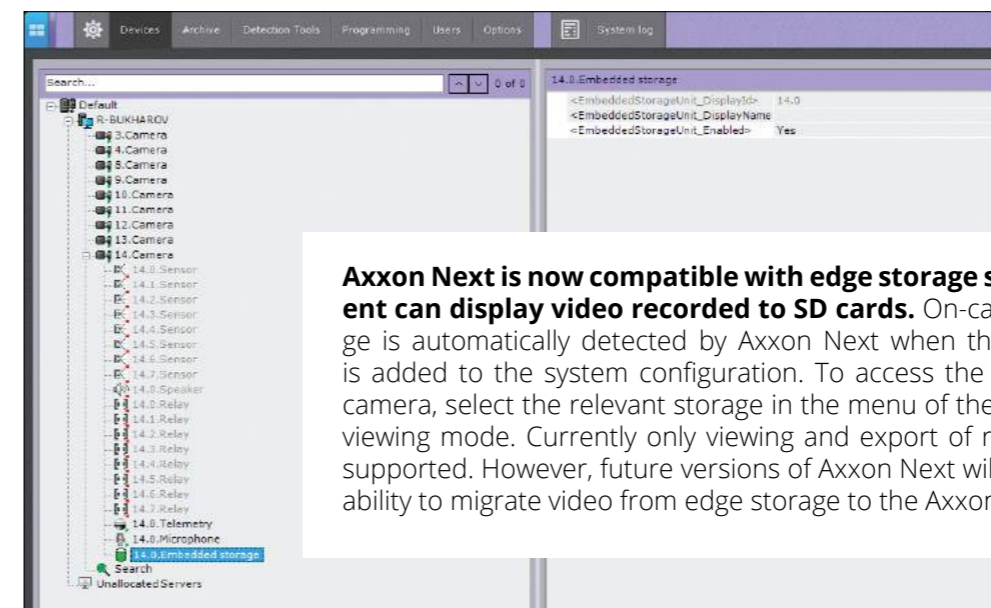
Devices Archive Detection Tools Programming Users Options System log

Search... 0 of 0

Default
R-BUKHAROV
3.Camera
4.Camera
8.Camera
9.Camera
10.Camera
11.Camera
12.Camera
13.Camera
14.Camera
14.0.Sensor
14.1.Sensor
14.2.Sensor
14.3.Sensor
14.4.Sensor
14.5.Sensor
14.6.Sensor
14.7.Sensor
14.0.Speaker
14.0.Relay
14.1.Relay
14.2.Relay
14.3.Relay
14.4.Relay
14.5.Relay
14.6.Relay
14.7.Relay
14.0.Telemetry
14.0.Microphone
14.0.Embedded storage
Search
Unallocated Servers

14.0.Embedded storage

| | |
|---|---|
| <EmbeddedStorageUnit_DisplayId> | 14.0 |
| <EmbeddedStorageUnit_DisplayName | |
| <EmbeddedStorageUnit_Enabled> | Yes |

**Axxon Next is now compatible with edge storage s ent can display video recorded to SD cards.** On-ca ge is automatically detected by Axxon Next when th is added to the system configuration. To access the camera, select the relevant storage in the menu of the viewing mode. Currently only viewing and export of r supported. However, future versions of Axxon Next wil ability to migrate video from edge storage to the Axxon